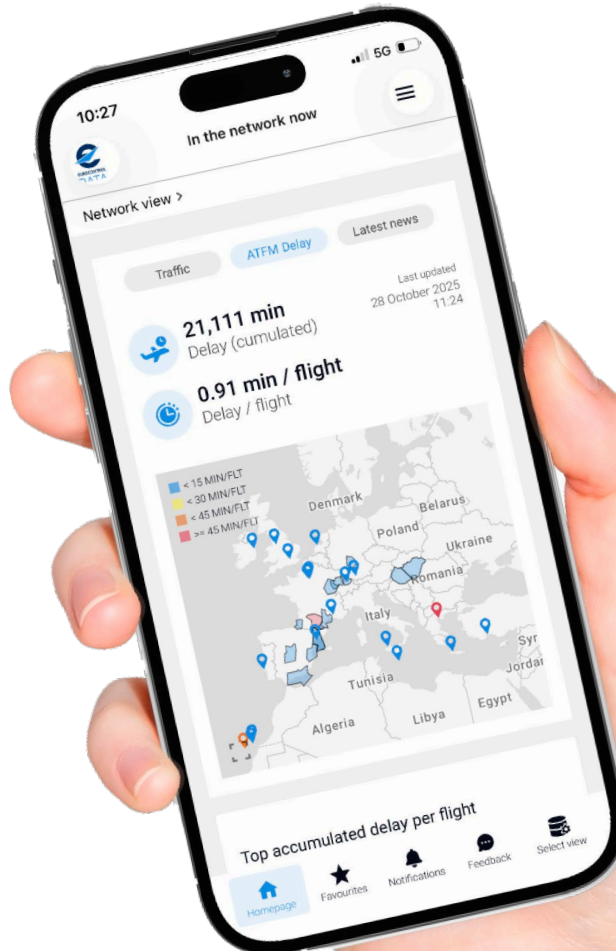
10:27
5G
In the network now
EUROCONTROL DATA
Network view >
Traffic
ATFM Delay
Latest news
Last updated
28 October 2025
11:24
21,111 min
Delay (cumulated)
0.91 min / flight
Delay / flight
< 15 MIN/FLT
< 30 MIN/FLT
< 45 MIN/FLT
>= 45 MIN/FLT
Denmark
Belarus
Poland
Ukraine
Romania
Italy
Tunisia
Algeria
Libya
Egypt
Syr
Jordan
Top accumulated delay per flight
Homepage
Favourites
Notifications
Feedback
Select view